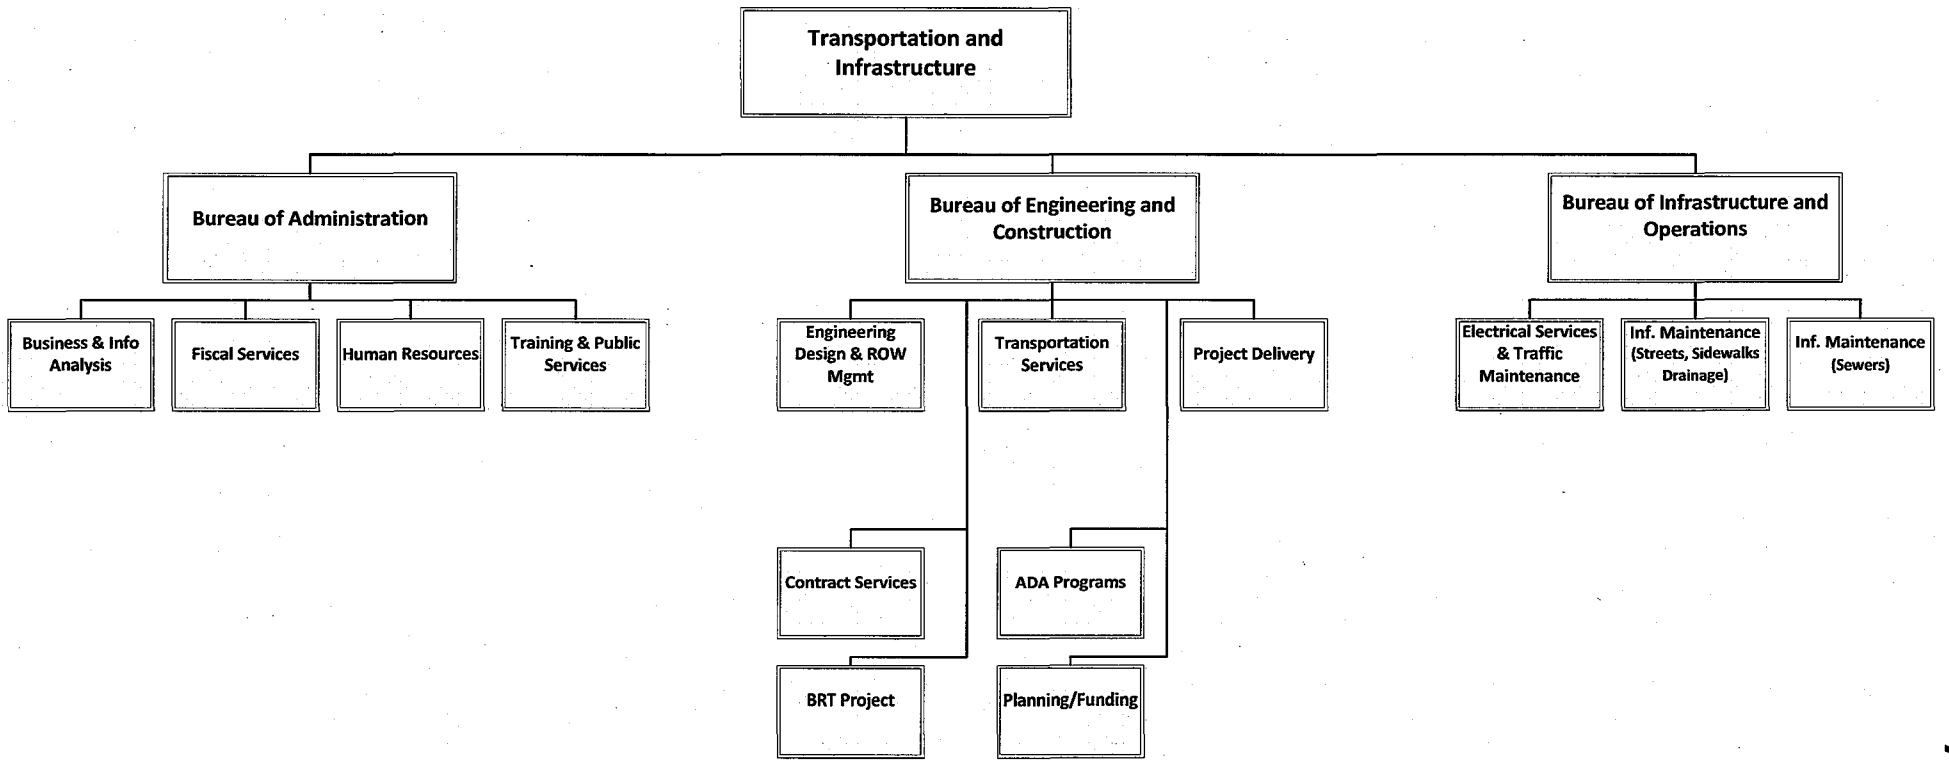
Transportation and Infrastructure

Bureau of Administration

Bureau of Engineering and Construction

Bureau of Infrastructure and Operations

Business & Info Analysis

Fiscal Services

Human Resources

Training & Public Services

Engineering Design & ROW Mgmt

Transportation Services

Project Delivery

Electrical Services & Traffic Maintenance

Inf. Maintenance (Streets, Sidewalks Drainage)

Inf. Maintenance (Sewers)

Contract Services

ADA Programs

BRT Project

Planning/Funding